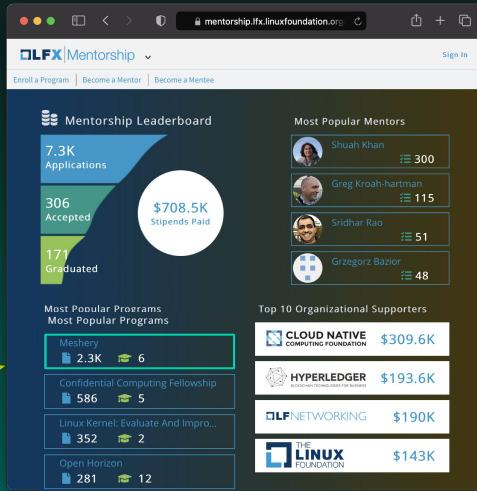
mentorship.lfx.linuxfoundation.org

LFX Mentorship

Sign In

Enroll a Program | Become a Mentor | Become a Mentee

Mentorship Leaderboard

7.3K
Applications

306
Accepted

171
Graduated

$708.5K
Stipends Paid

Most Popular Mentors

Shuah Khan 300

Greg Kroah-hartman 115

Sridhar Rao 51

Grzegorz Bazior 48

Most Popular Programs
Most Popular Programs

Meshery
2.3K 6

Confidential Computing Fellowship
586 5

Linux Kernel: Evaluate And Impro...
352 2

Open Horizon
281 12

Top 10 Organizational Supporters

CLOUD NATIVE COMPUTING FOUNDATION $309.6K

HYPERLEDGER BLOCKCHAIN TECHNOLOGIES FOR BUSINESS $193.6K

LF NETWORKING $190K

THE LINUX FOUNDATION $143K